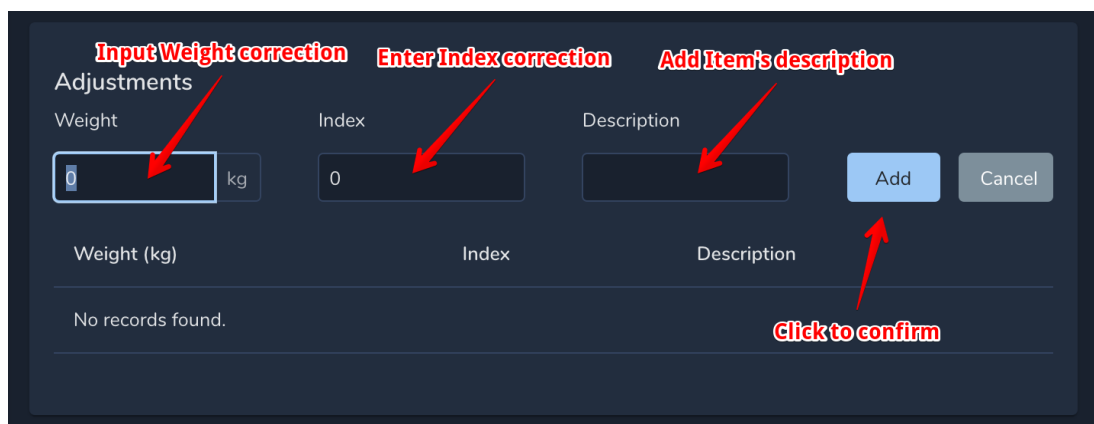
Input Weight correction

Enter Index correction

Add Item's description

Adjustments

Weight

Index

Description

0 kg

0

Add

Cancel

| Weight (kg) | Index | Description |
|---|---|---|
| No records found. | | |

Click to confirm